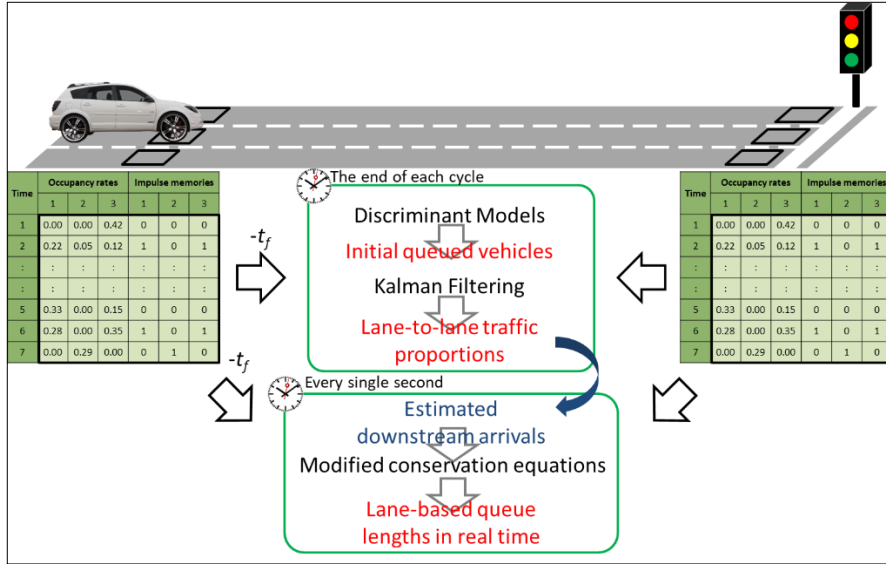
| Time | Occupancy rates 1 | 2 | 3 | Impulse memories 1 | 2 | 3 |
|---|---|---|---|---|---|---|
| 1 | 0.00 | 0.00 | 0.42 | 0 | 0 | 0 |
| 2 | 0.22 | 0.05 | 0.12 | 1 | 0 | 1 |
| : | : | : | : | : | : | : |
| : | : | : | : | : | : | : |
| 5 | 0.33 | 0.00 | 0.15 | 0 | 0 | 0 |
| 6 | 0.28 | 0.00 | 0.35 | 1 | 0 | 1 |
| 7 | 0.00 | 0.29 | 0.00 | 0 | 1 | 0 |

$-t_f$

$-t_f$

The end of each cycle

Discriminant Models

Initial queued vehicles

Kalman Filtering

Lane-to-lane traffic proportions

Every single second

Estimated downstream arrivals

Modified conservation equations

Lane-based queue lengths in real time

| Time | Occupancy rates 1 | 2 | 3 | Impulse memories 1 | 2 | 3 |
|---|---|---|---|---|---|---|
| 1 | 0.00 | 0.00 | 0.42 | 0 | 0 | 0 |
| 2 | 0.22 | 0.05 | 0.12 | 1 | 0 | 1 |
| : | : | : | : | : | : | : |
| : | : | : | : | : | : | : |
| 5 | 0.33 | 0.00 | 0.15 | 0 | 0 | 0 |
| 6 | 0.28 | 0.00 | 0.35 | 1 | 0 | 1 |
| 7 | 0.00 | 0.29 | 0.00 | 0 | 1 | 0 |